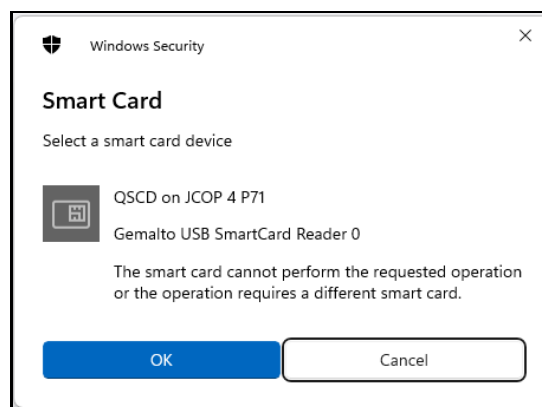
Windows Security

×

Smart Card

Select a smart card device

QSCD on JCOP 4 P71

Gemalto USB SmartCard Reader 0

The smart card cannot perform the requested operation or the operation requires a different smart card.

OK

Cancel